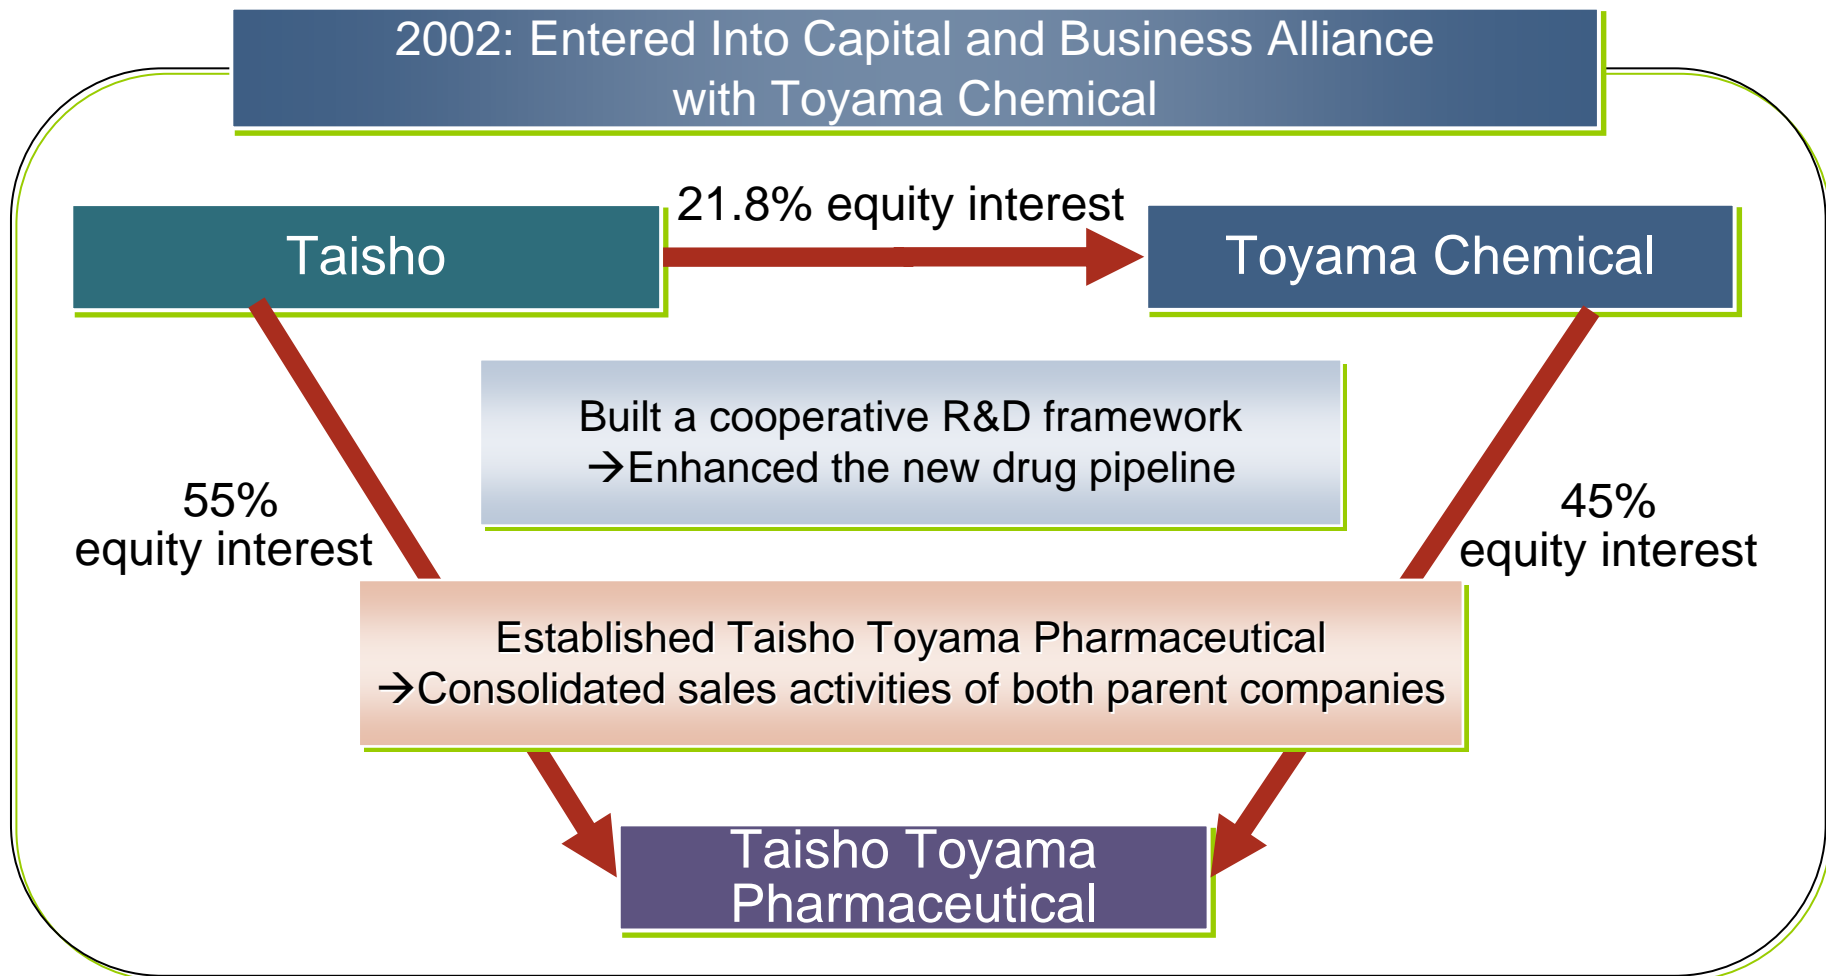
2002: Entered Into Capital and Business Alliance with Toyama Chemical

Taisho

21.8% equity interest

Toyama Chemical

Built a cooperative R&D framework
→Enhanced the new drug pipeline

55%
equity interest

45%
equity interest

Established Taisho Toyama Pharmaceutical
→Consolidated sales activities of both parent companies

Taisho Toyama Pharmaceutical